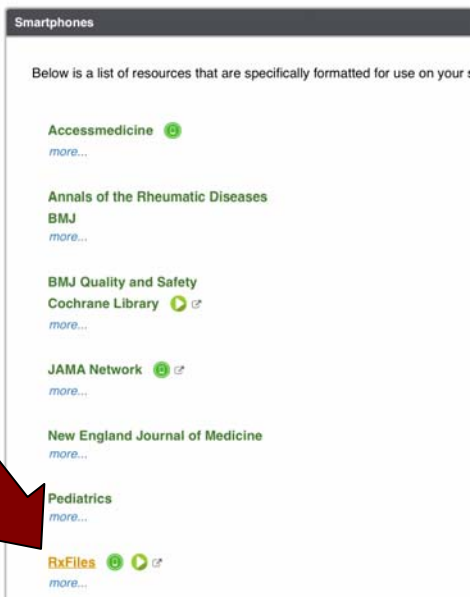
Smartphones

Below is a list of resources that are specifically formatted for use on your s

Accessmedicine
more...

Annals of the Rheumatic Diseases
BMJ
more...

BMJ Quality and Safety
Cochrane Library
more...

JAMA Network
more...

New England Journal of Medicine
more...

Pediatrics
more...

RxFiles
more...